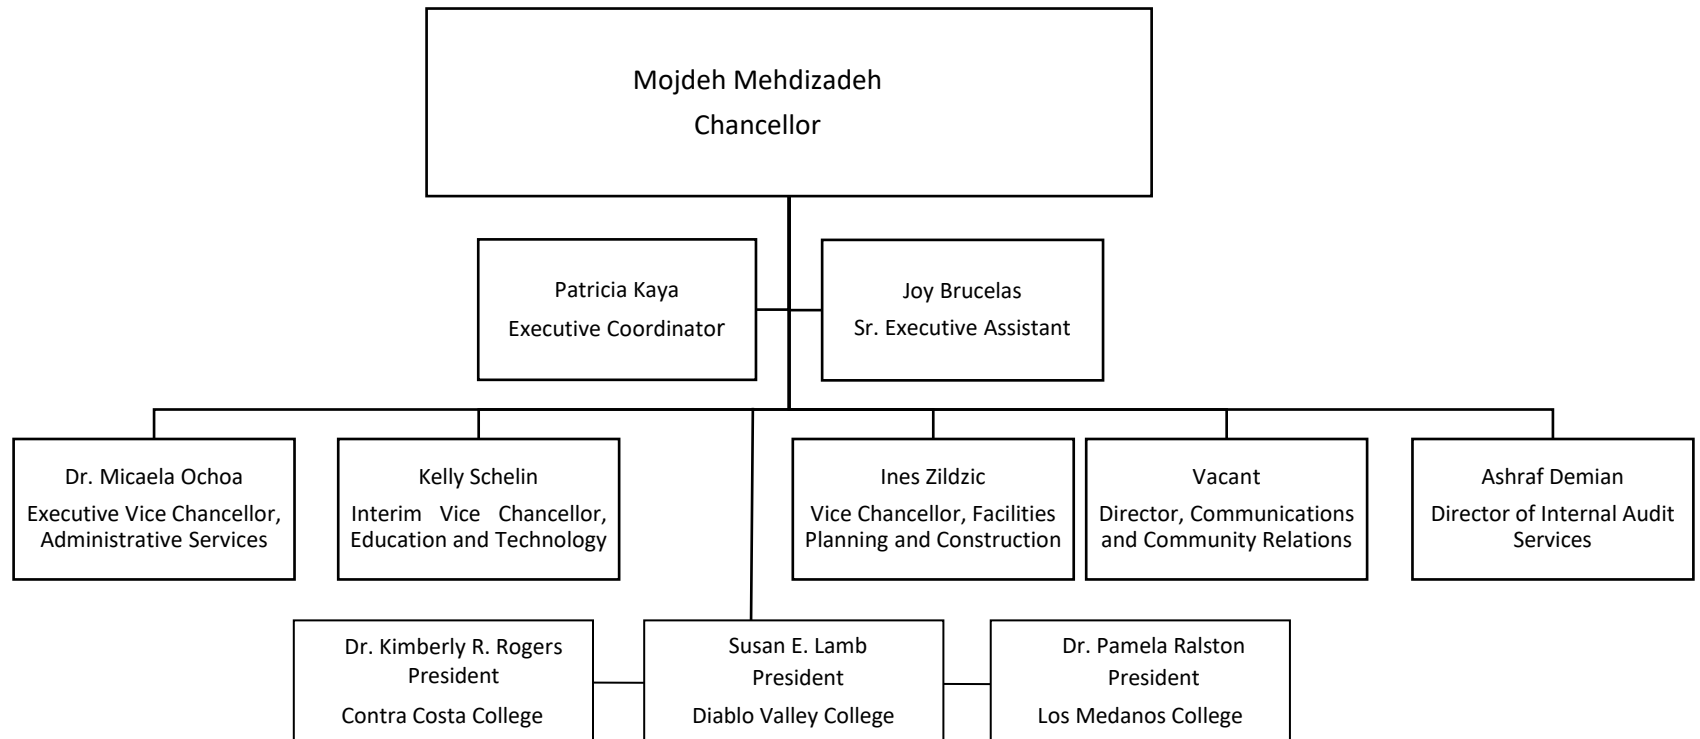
Mojdeh Mehdizadeh
Chancellor

Patricia Kaya
Executive Coordinator

Joy Brucelas
Sr. Executive Assistant

Dr. Micaela Ochoa
Executive Vice Chancellor, Administrative Services

Kelly Schelin
Interim Vice Chancellor, Education and Technology

Ines Zildzic
Vice Chancellor, Facilities Planning and Construction

Vacant
Director, Communications and Community Relations

Ashraf Demian
Director of Internal Audit Services

Dr. Kimberly R. Rogers
President
Contra Costa College

Susan E. Lamb
President
Diablo Valley College

Dr. Pamela Ralston
President
Los Medanos College